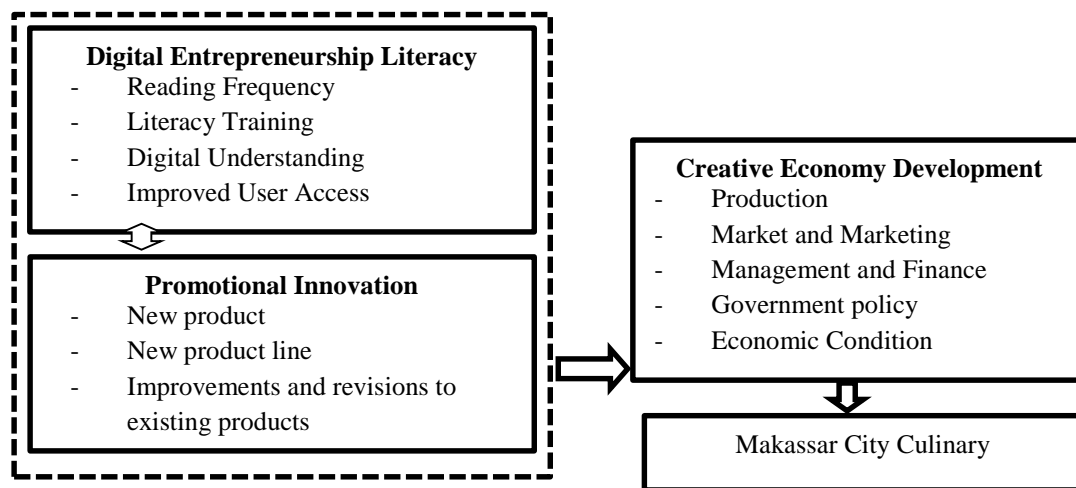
**Digital Entrepreneurship Literacy**
- Reading Frequency
- Literacy Training
- Digital Understanding
- Improved User Access

**Promotional Innovation**
- New product
- New product line
- Improvements and revisions to existing products

**Creative Economy Development**
- Production
- Market and Marketing
- Management and Finance
- Government policy
- Economic Condition

Makassar City Culinary